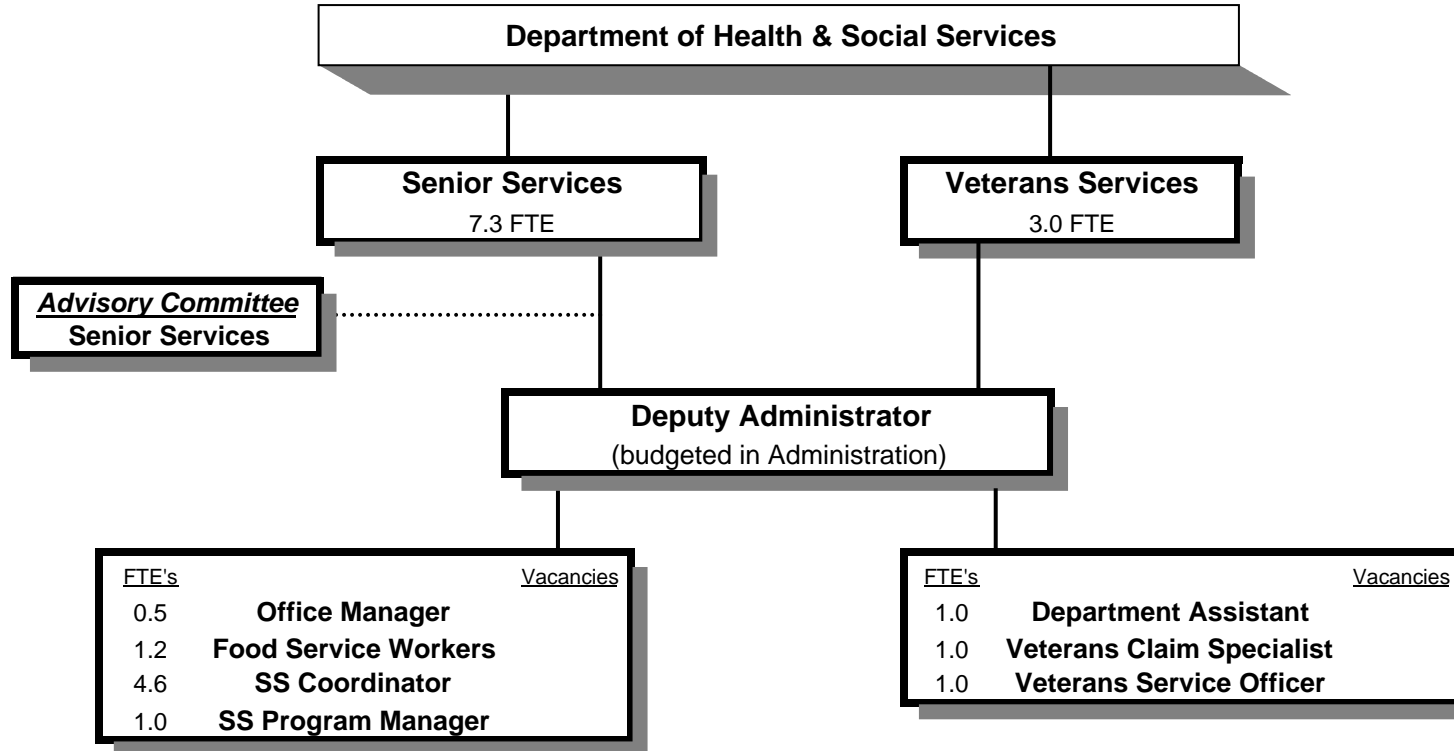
Department of Health & Social Services

Senior Services
7.3 FTE

Veterans Services
3.0 FTE

Advisory Committee
Senior Services

Deputy Administrator
(budgeted in Administration)

| FTE's | | Vacancies |
|---|---|---|
| 0.5 | Office Manager | |
| 1.2 | Food Service Workers | |
| 4.6 | SS Coordinator | |
| 1.0 | SS Program Manager | |

| FTE's | | Vacancies |
|---|---|---|
| 1.0 | Department Assistant | |
| 1.0 | Veterans Claim Specialist | |
| 1.0 | Veterans Service Officer | |